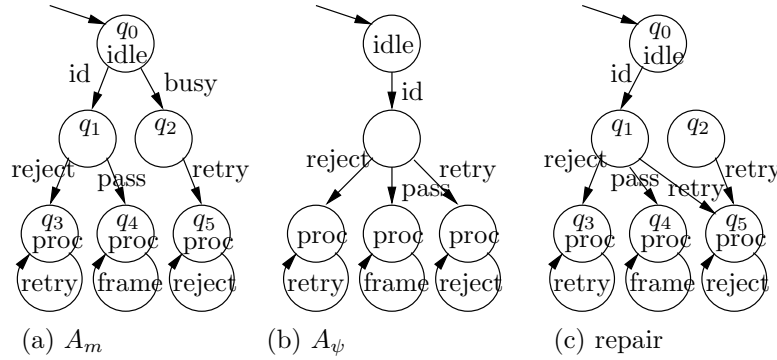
$q_0$ idle

id

busy

$q_1$

$q_2$

reject

pass

retry

$q_3$ proc

$q_4$ proc

$q_5$ proc

retry

frame

reject

(a) $A_m$

idle

id

reject

retry

pass

proc

proc

proc

retry

frame

reject

(b) $A_\psi$

$q_0$ idle

id

$q_1$

$q_2$

reject

pass

retry

retry

$q_3$ proc

$q_4$ proc

$q_5$ proc

retry

frame

reject

(c) repair